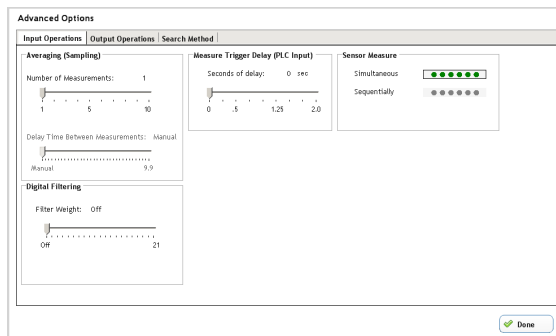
Advanced Options

Input Operations | Output Operations | Search Method

Averaging (Sampling)

Number of Measurements: 1

1 5 10

Delay Time Between Measurements: Manual

Manual 9.9

Digital Filtering

Filter Weight: Off

Off 21

Measure Trigger Delay (PLC Input)

Seconds of delay: 0 sec

0 .5 1.25 2.0

Sensor Measure

Simultaneous

Sequentially

Done